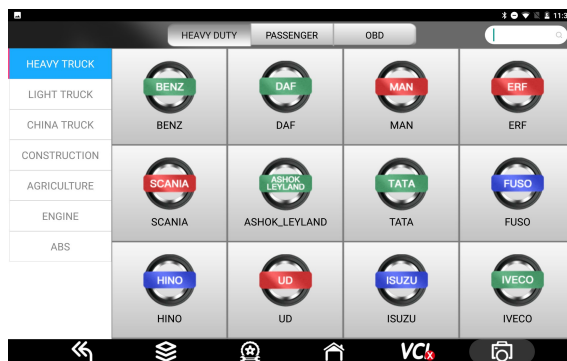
HEAVY DUTY
PASSENGER
OBD

HEAVY TRUCK
LIGHT TRUCK
CHINA TRUCK
CONSTRUCTION
AGRICULTURE
ENGINE
ABS

| BENZ | DAF | MAN | ERF |
|---|---|---|---|
| BENZ | DAF | MAN | ERF |
| SCANIA | ASHOK LEYLAND | TATA | FUSO |
| SCANIA | ASHOK_LEYLAND | TATA | FUSO |
| HINO | UD | ISUZU | IVECO |
| HINO | UD | ISUZU | IVECO |

VCI